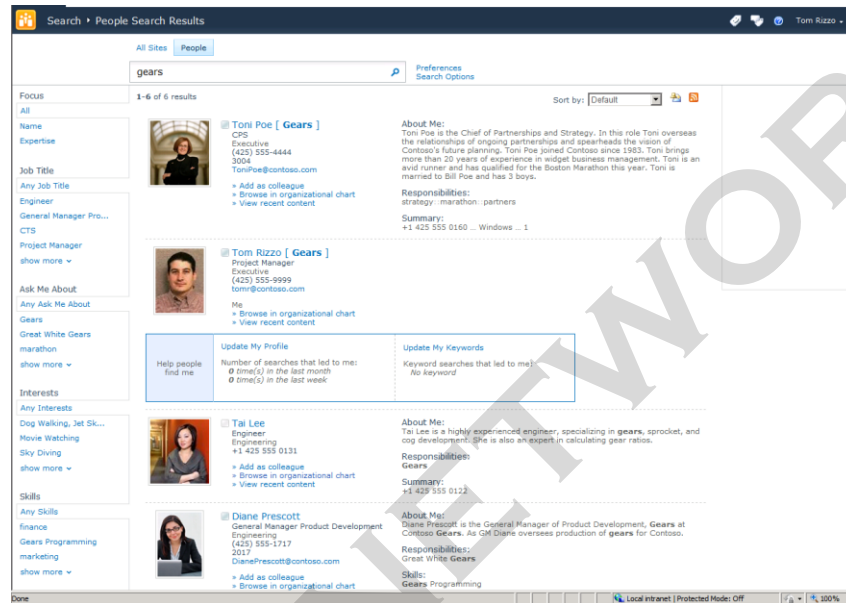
Search ▸ People Search Results

Tom Rizzo

All Sites People

gears

Preferences
Search Options

Focus
All
Name
Expertise

Job Title
Any Job Title
Engineer
General Manager Pro...
CTS
Project Manager
show more

Ask Me About
Any Ask Me About
Gears
Great White Gears
marathon
show more

Interests
Any Interests
Dog Walking, Jet Sk...
Movie Watching
Sky Diving
show more

Skills
Any Skills
finance
Gears Programming
marketing
show more

1-6 of 6 results

Sort by: Default

Toni Poe [ Gears ]
CPS
Executive
(425) 555-4444
3004
ToniPoe@contoso.com
» Add as colleague
» Browse in organizational chart
» View recent content

About Me:
Toni Poe is the Chief of Partnerships and Strategy. In this role Toni oversees the relationships of ongoing partnerships and spearheads the vision of Contoso's future planning. Toni Poe joined Contoso since 1983. Toni brings more than 20 years of experience in widget business management. Toni is an avid runner and has qualified for the Boston Marathon this year. Toni is married to Bill Poe and has 3 boys.

Responsibilities:
strategy :: marathon :: partners

Summary:
+1 425 555 0160 ... Windows ... 1

Tom Rizzo [ Gears ]
Project Manager
Executive
(425) 555-9999
tomr@contoso.com

Me
» Browse in organizational chart
» View recent content

Help people find me

Update My Profile
Number of searches that led to me:
0 time(s) in the last month
0 time(s) in the last week

Update My Keywords
Keyword searches that led to me:
No keyword

Tai Lee
Engineer
Engineering
+1 425 555 0131
» Add as colleague
» Browse in organizational chart
» View recent content

About Me:
Tai Lee is a highly experienced engineer, specializing in gears, sprocket, and cog development. She is also an expert in calculating gear ratios.

Responsibilities:
Gears

Summary:
+1 425 555 0122

Diane Prescott
General Manager Product Development
Engineering
(425) 555-1717
2017
DianePrescott@contoso.com
» Add as colleague
» Browse in organizational chart

About Me:
Diane Prescott is the General Manager of Product Development, Gears at Contoso Gears. As GM Diane oversees production of gears for Contoso.

Responsibilities:
Great White Gears

Skills:
Gears Programming

Done
Local intranet | Protected Mode: Off
100%